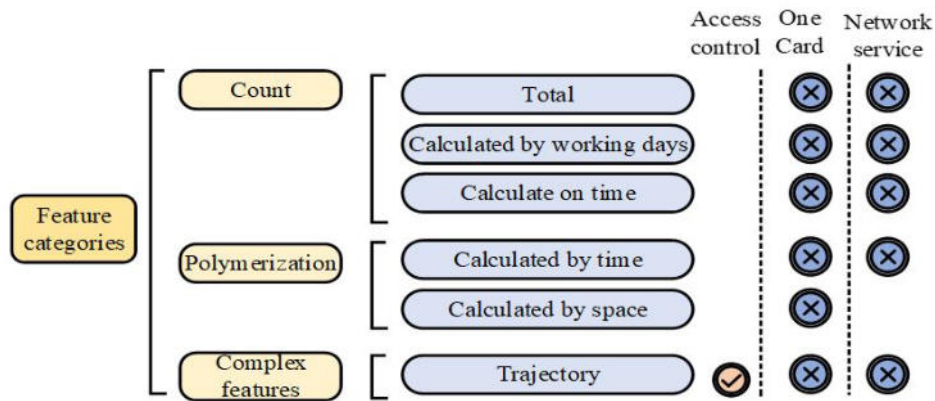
Access control

One Card

Network service

Feature categories

Count

Total

Calculated by working days

Calculate on time

Polymerization

Calculated by time

Calculated by space

Complex features

Trajectory